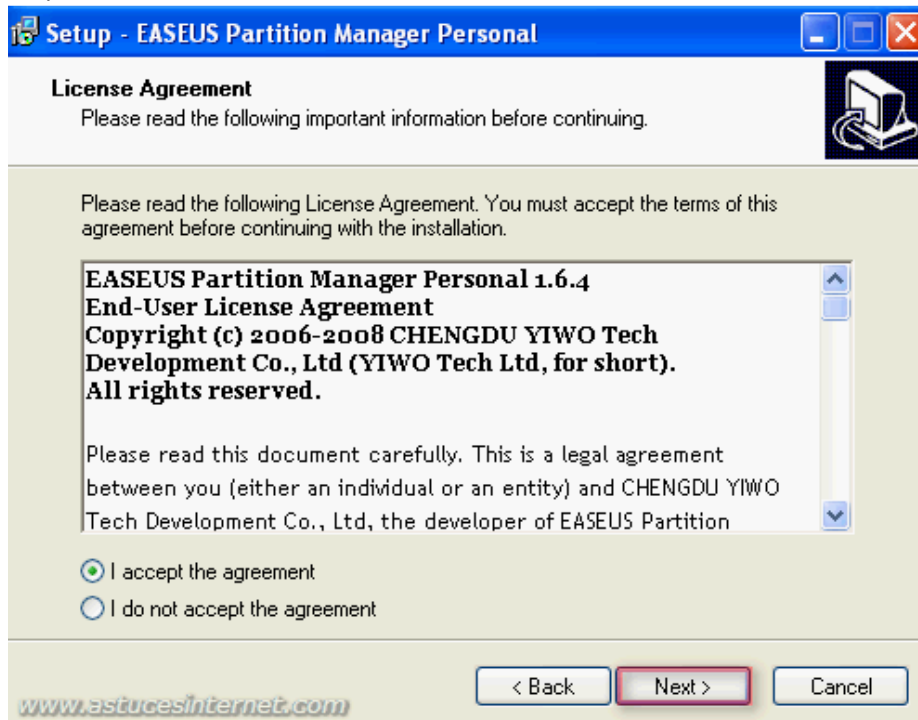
Setup - EASEUS Partition Manager Personal

License Agreement
Please read the following important information before continuing.

Please read the following License Agreement. You must accept the terms of this agreement before continuing with the installation.

EASEUS Partition Manager Personal 1.6.4
End-User License Agreement
Copyright (c) 2006-2008 CHENGDU YIWO Tech Development Co., Ltd (YIWO Tech Ltd, for short).
All rights reserved.

Please read this document carefully. This is a legal agreement between you (either an individual or an entity) and CHENGDU YIWO Tech Development Co., Ltd, the developer of EASEUS Partition

I accept the agreement
I do not accept the agreement

www.astucesinternet.com

< Back
Next >
Cancel